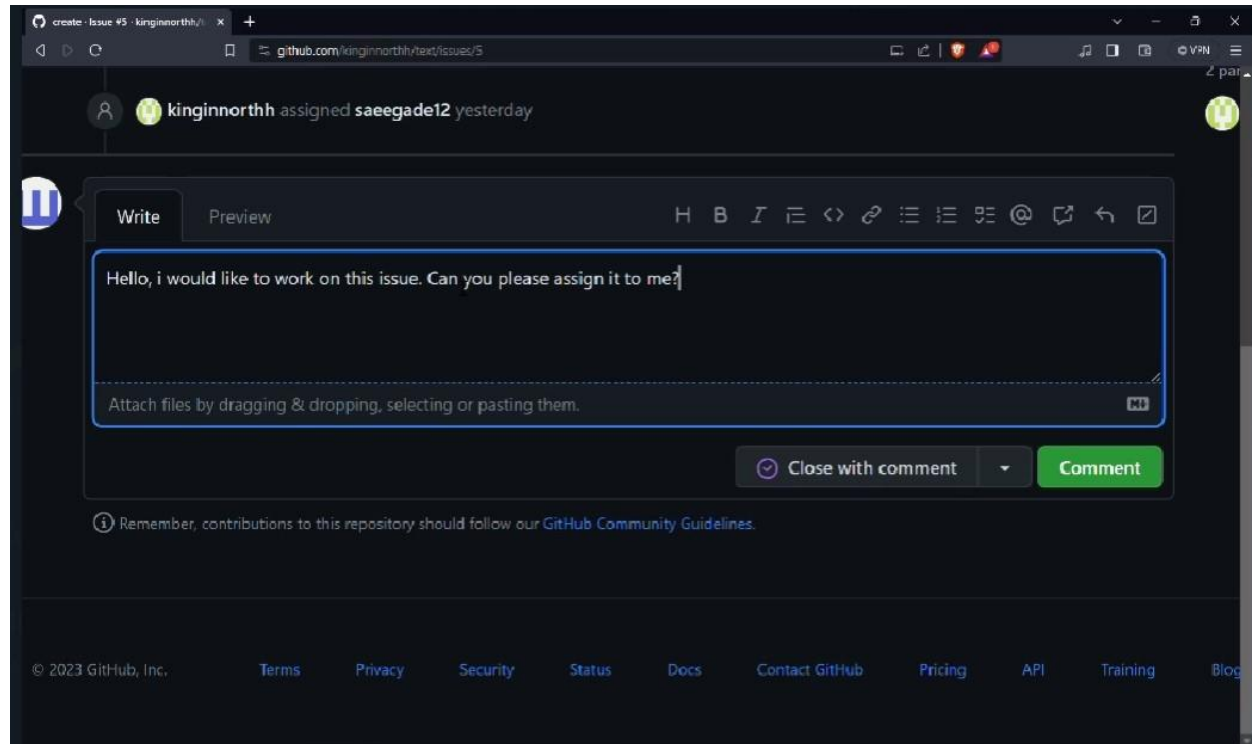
create · Issue #5 · kinginnorthh/t

github.com/kinginnorthh/text/issues/5

VPN

2 par

kinginnorthh assigned saeegade12 yesterday

Write Preview

H B I

Hello, i would like to work on this issue. Can you please assign it to me?

Attach files by dragging & dropping, selecting or pasting them.

Close with comment

Comment

Remember, contributions to this repository should follow our GitHub Community Guidelines.

© 2023 GitHub, Inc. Terms Privacy Security Status Docs Contact GitHub Pricing API Training Blog